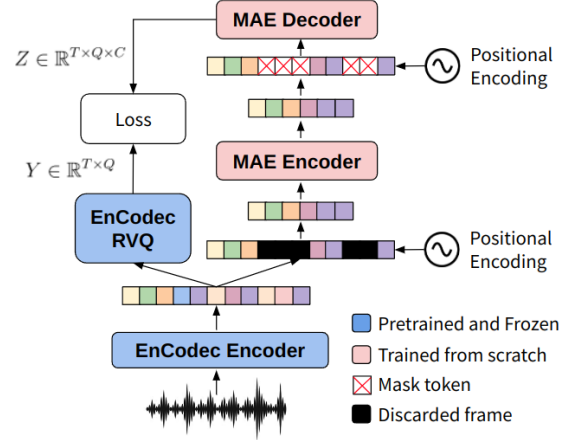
MAE Decoder

$Z \in \mathbb{R}^{T \times Q \times C}$

Positional Encoding

Loss

MAE Encoder

$Y \in \mathbb{R}^{T \times Q}$

EnCodec RVQ

Positional Encoding

EnCodec Encoder

Pretrained and Frozen

Trained from scratch

Mask token

Discarded frame